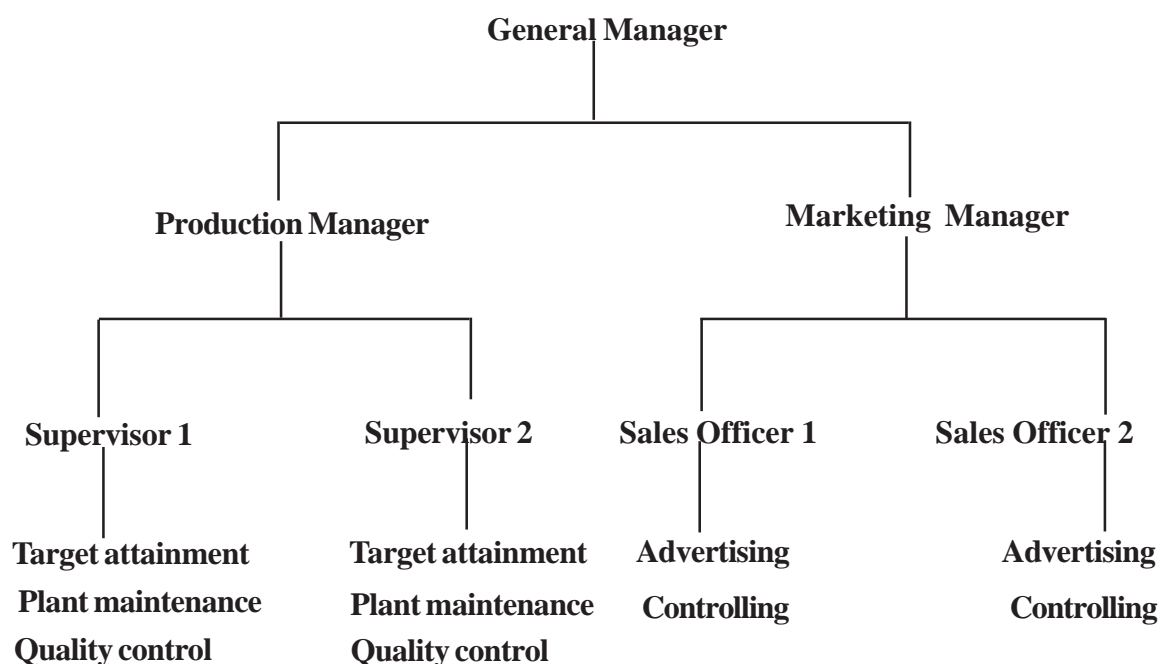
General Manager

Production Manager

Marketing Manager

Supervisor 1

Supervisor 2

Sales Officer 1

Sales Officer 2

Target attainment
Plant maintenance
Quality control

Target attainment
Plant maintenance
Quality control

Advertising
Controlling

Advertising
Controlling